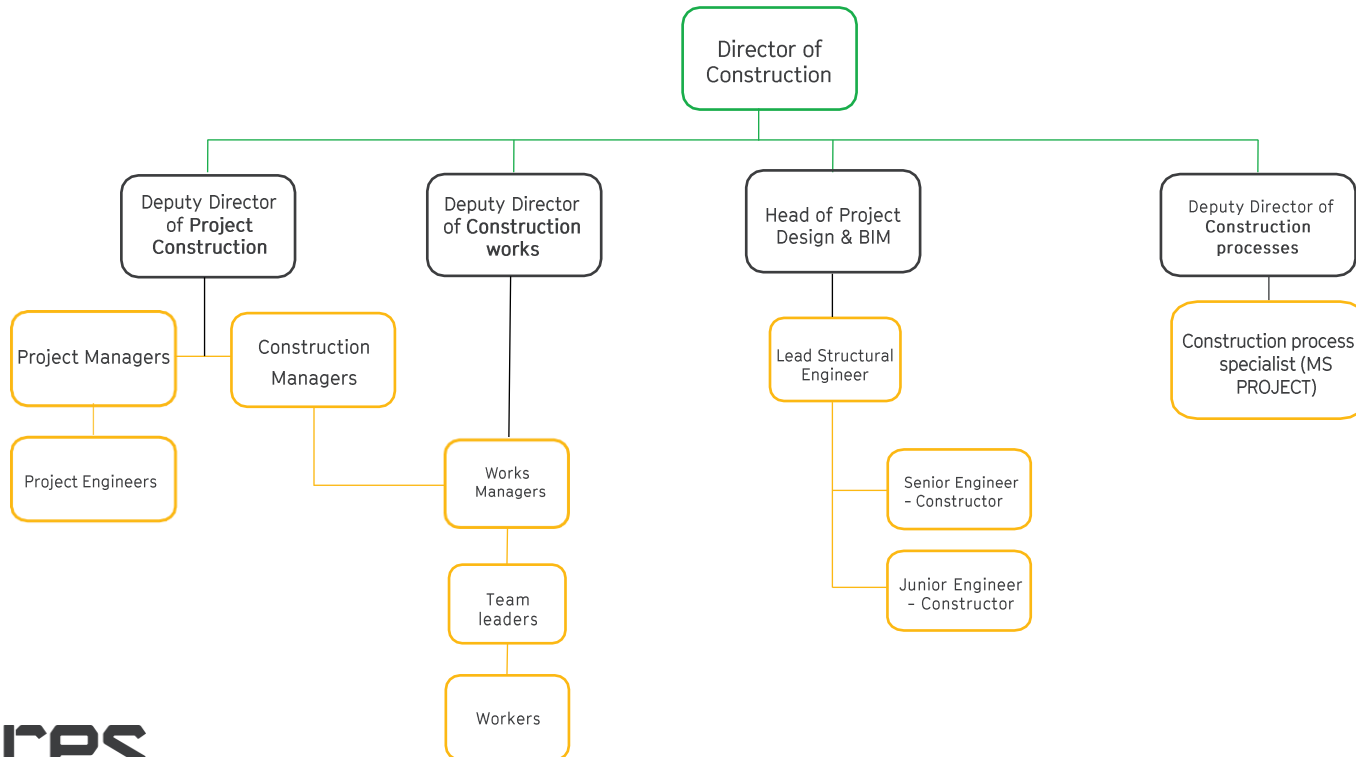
Director of Construction

Deputy Director of Project Construction

Deputy Director of Construction works

Head of Project Design & BIM

Deputy Director of Construction processes

Project Managers

Construction Managers

Project Engineers

Works Managers

Team leaders

Workers

Lead Structural Engineer

Senior Engineer – Constructor

Junior Engineer – Constructor

Construction process specialist (MS PROJECT)

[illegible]